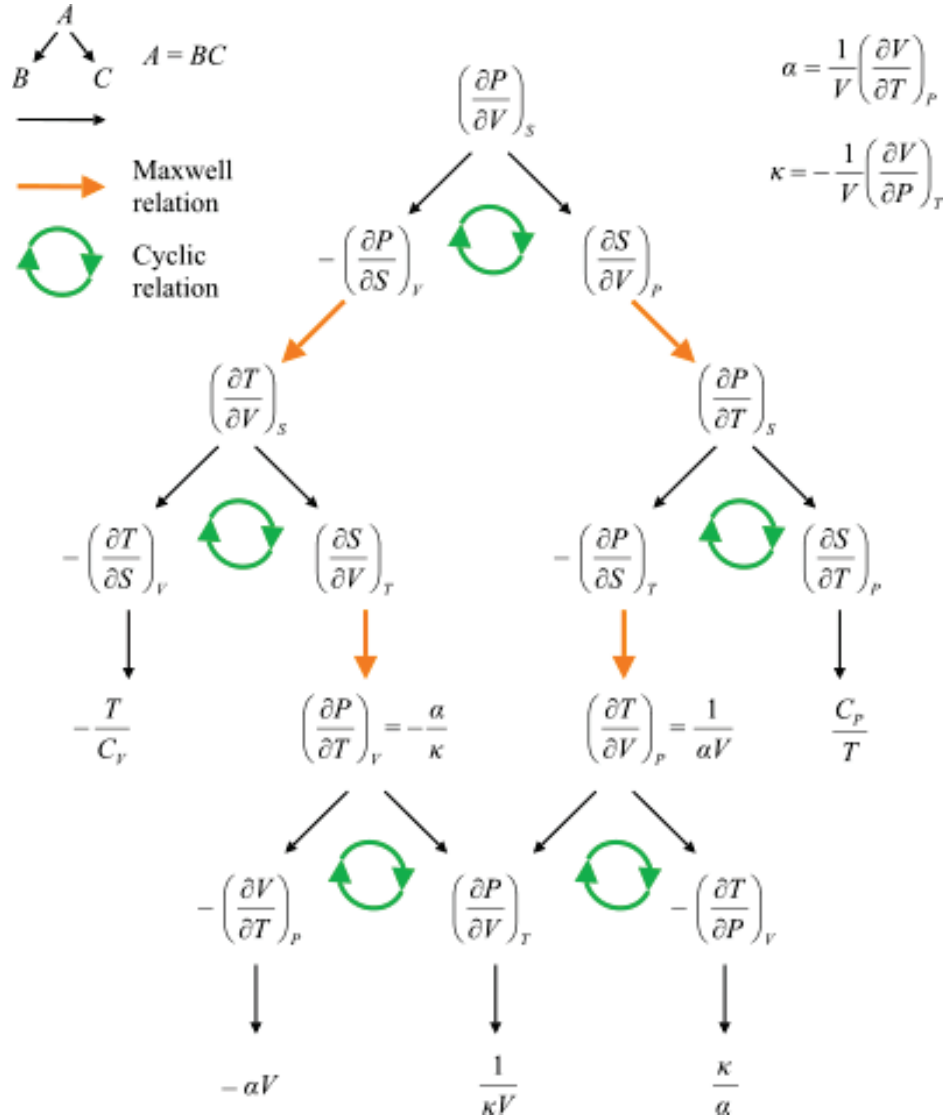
$A$

$B$ $C$ $A = BC$

Maxwell relation

Cyclic relation

$\alpha = \frac{1}{V}\left(\frac{\partial V}{\partial T}\right)_P$

$\kappa = -\frac{1}{V}\left(\frac{\partial V}{\partial P}\right)_T$

$\left(\frac{\partial P}{\partial V}\right)_S$

$-\left(\frac{\partial P}{\partial S}\right)_V$ $\left(\frac{\partial S}{\partial V}\right)_P$

$\left(\frac{\partial T}{\partial V}\right)_S$ $\left(\frac{\partial P}{\partial T}\right)_S$

$-\left(\frac{\partial T}{\partial S}\right)_V$ $\left(\frac{\partial S}{\partial V}\right)_T$ $-\left(\frac{\partial P}{\partial S}\right)_T$ $\left(\frac{\partial S}{\partial T}\right)_P$

$-\frac{T}{C_V}$ $\left(\frac{\partial P}{\partial T}\right)_V = -\frac{\alpha}{\kappa}$ $\left(\frac{\partial T}{\partial V}\right)_P = \frac{1}{\alpha V}$ $\frac{C_P}{T}$

$-\left(\frac{\partial V}{\partial T}\right)_P$ $\left(\frac{\partial P}{\partial V}\right)_T$ $-\left(\frac{\partial T}{\partial P}\right)_V$

$-\alpha V$ $\frac{1}{\kappa V}$ $\frac{\kappa}{\alpha}$